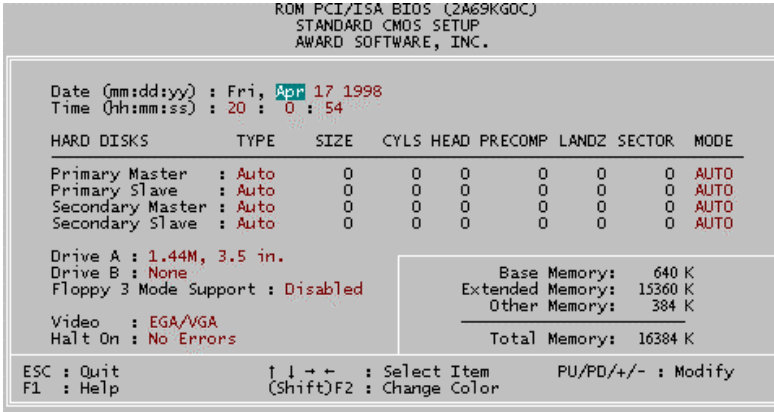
ROM PCI/ISA BIOS (2A69KG0C)
STANDARD CMOS SETUP
AWARD SOFTWARE, INC.

Date (mm:dd:yy) : Fri, Apr 17 1998
Time (hh:mm:ss) : 20 : 0 : 54

| HARD DISKS | TYPE | SIZE | CYLS | HEAD | PRECOMP | LANDZ | SECTOR | MODE |
|---|---|---|---|---|---|---|---|---|
| Primary Master | : Auto | 0 | 0 | 0 | 0 | 0 | 0 | AUTO |
| Primary Slave | : Auto | 0 | 0 | 0 | 0 | 0 | 0 | AUTO |
| Secondary Master | : Auto | 0 | 0 | 0 | 0 | 0 | 0 | AUTO |
| Secondary Slave | : Auto | 0 | 0 | 0 | 0 | 0 | 0 | AUTO |

Drive A : 1.44M, 3.5 in.
Drive B : None
Floppy 3 Mode Support : Disabled

Video : EGA/VGA
Halt On : No Errors

Base Memory: 640 K
Extended Memory: 15360 K
Other Memory: 384 K

Total Memory: 16384 K

ESC : Quit
F1 : Help
↑ ↓ → ← : Select Item
(Shift)F2 : Change Color
PU/PD/+/- : Modify